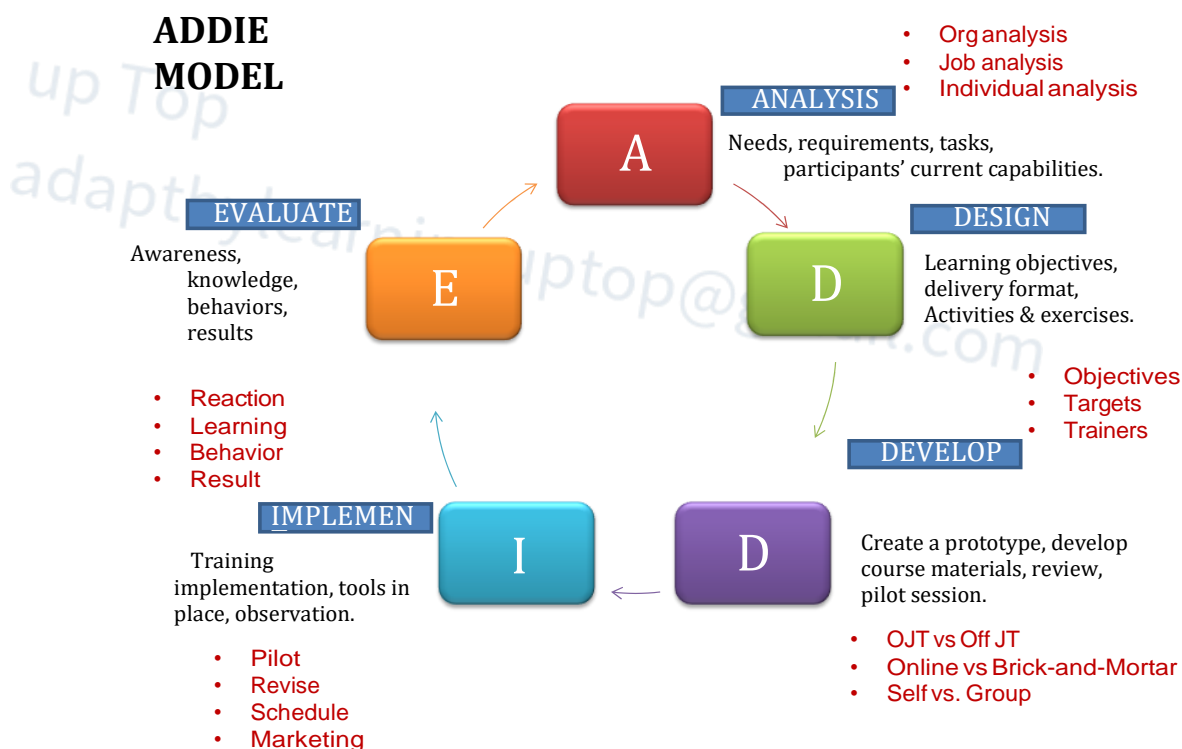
ADDIE MODEL

up Top
adaptlearninguptop@gmail.com

ANALYSIS

- Org analysis
- Job analysis
- Individual analysis

A

Needs, requirements, tasks, participants' current capabilities.

DESIGN

D

Learning objectives, delivery format, Activities & exercises.

- Objectives
- Targets
- Trainers

DEVELOP

D

Create a prototype, develop course materials, review, pilot session.

- OJT vs Off JT
- Online vs Brick-and-Mortar
- Self vs. Group

IMPLEMEN

I

Training implementation, tools in place, observation.

- Pilot
- Revise
- Schedule
- Marketing

EVALUATE

E

Awareness, knowledge, behaviors, results

- Reaction
- Learning
- Behavior
- Result